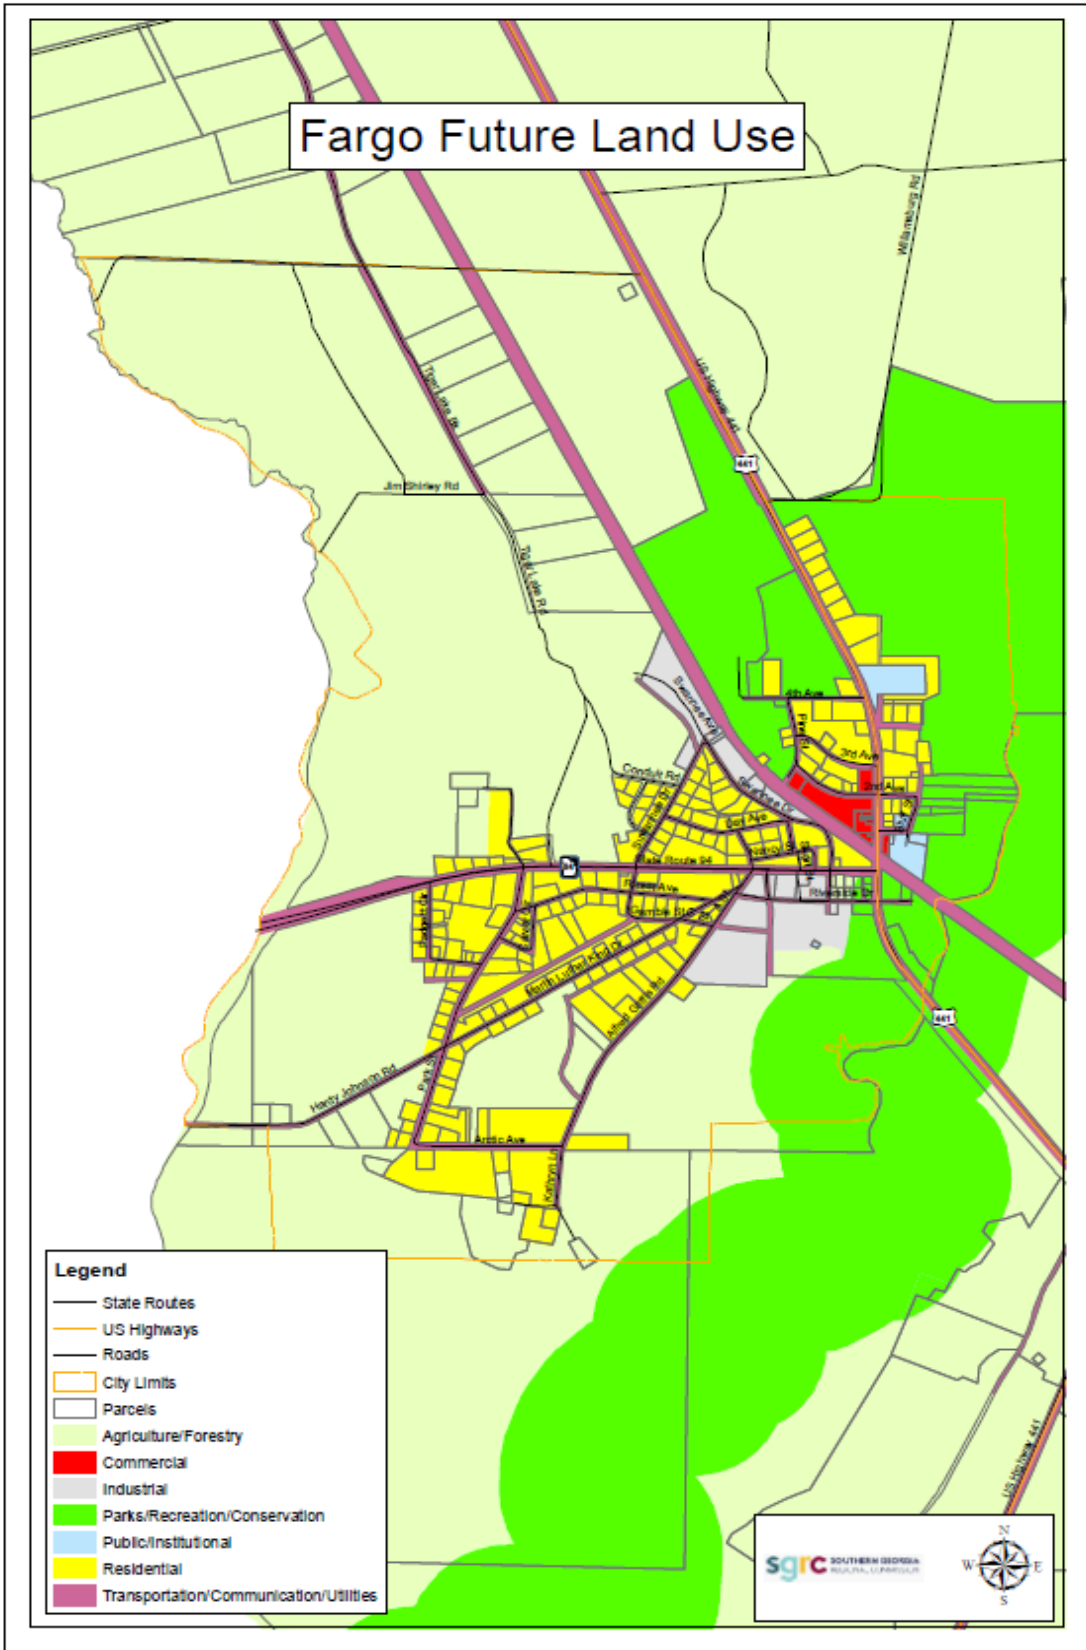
Fargo Future Land Use

Williamsburg Rd

US Highway 441

441

Tiger Lake Rd

Jim Shirley Rd

Tiger Lake Rd

4th Ave

3rd Ave

2nd Ave

1st Ave

Condor Rd

State Route 94

94

Riverside Dr

Martin Luther King Jr Dr

Harry Johnson Rd

Park

Arctic Ave

Kenyon Ln

441

US Highway 441

Legend
State Routes
US Highways
Roads
City Limits
Parcels
Agriculture/Forestry
Commercial
Industrial
Parks/Recreation/Conservation
Public/Institutional
Residential
Transportation/Communication/Utilities

sgrc SOUTHERN GEORGIA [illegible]

N
W E
S